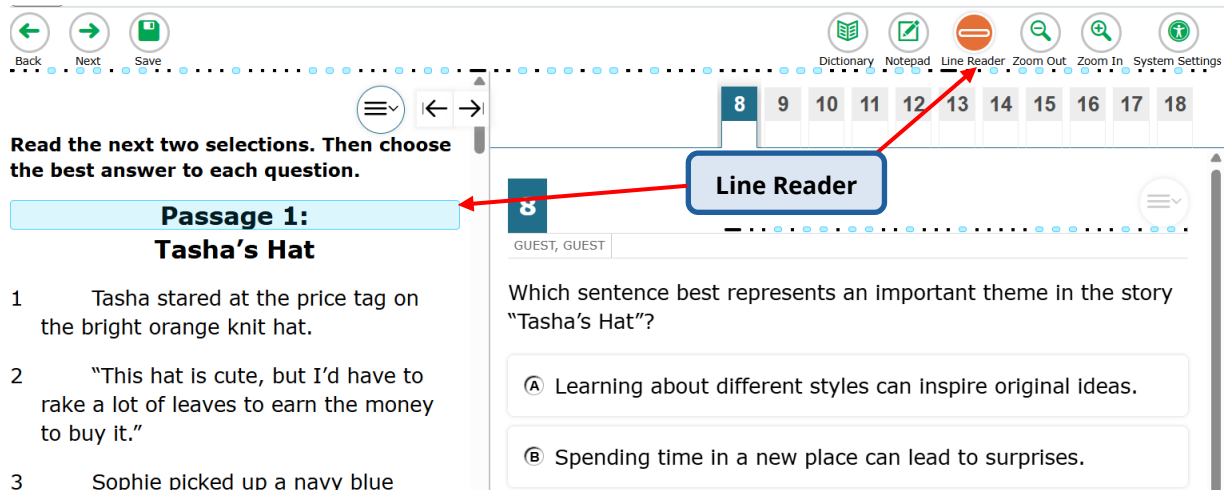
Back Next Save

Dictionary Notepad Line Reader Zoom Out Zoom In System Settings

Read the next two selections. Then choose the best answer to each question.

Passage 1:
Tasha’s Hat

1 Tasha stared at the price tag on the bright orange knit hat.

2 “This hat is cute, but I’d have to rake a lot of leaves to earn the money to buy it.”

3 Sophie picked up a navy blue

8 9 10 11 12 13 14 15 16 17 18

Line Reader

8

GUEST, GUEST

Which sentence best represents an important theme in the story “Tasha’s Hat”?

Ⓐ Learning about different styles can inspire original ideas.

Ⓑ Spending time in a new place can lead to surprises.